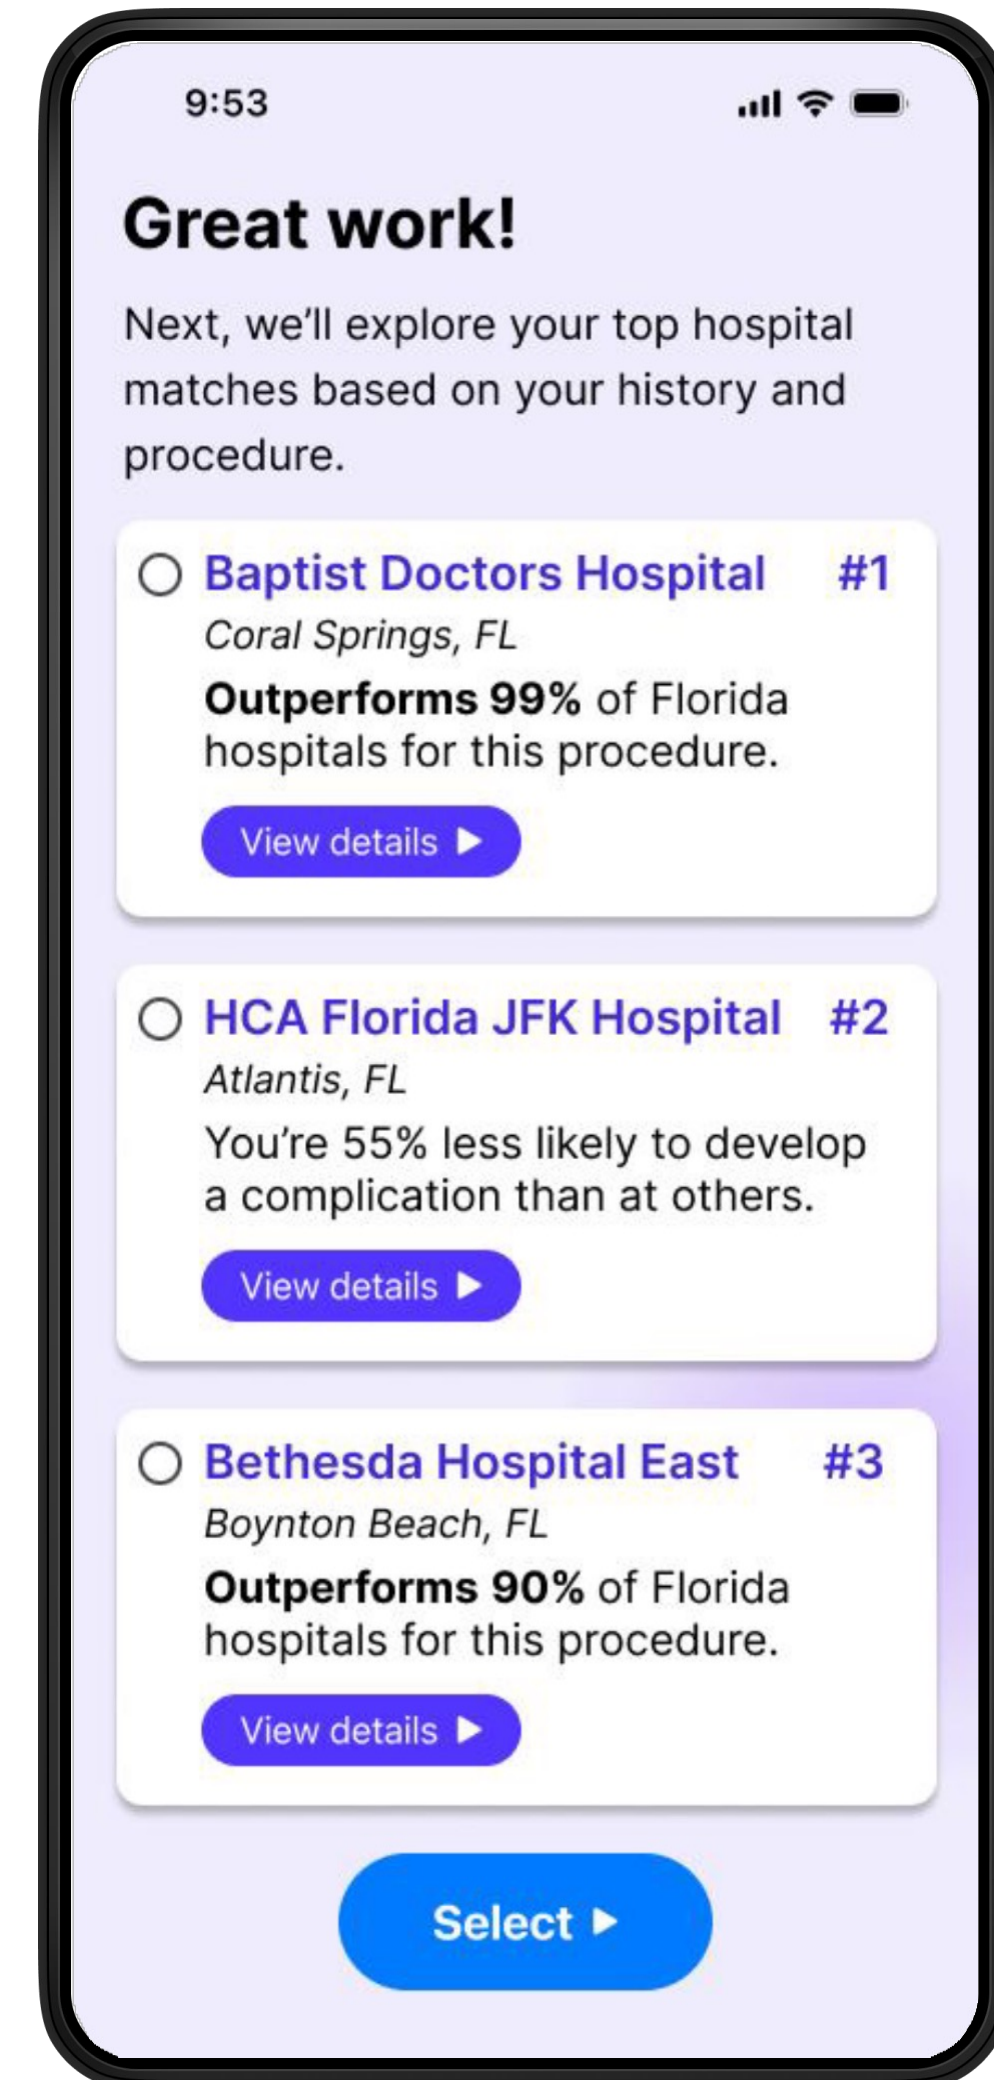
9:53

Great work!

Next, we'll explore your top hospital matches based on your history and procedure.

Baptist Doctors Hospital #1
Coral Springs, FL
Outperforms 99% of Florida hospitals for this procedure.
View details ▶

HCA Florida JFK Hospital #2
Atlantis, FL
You're 55% less likely to develop a complication than at others.
View details ▶

Bethesda Hospital East #3
Boynton Beach, FL
Outperforms 90% of Florida hospitals for this procedure.
View details ▶

Select ▶